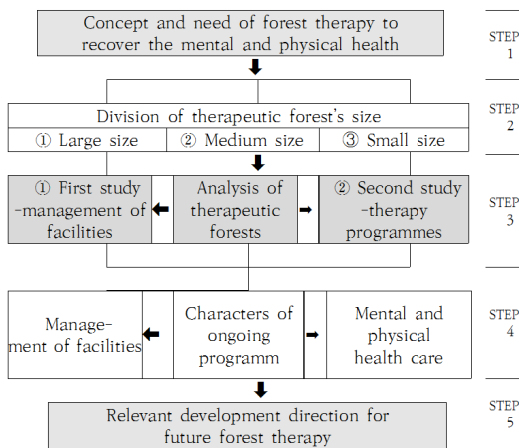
Concept and need of forest therapy to recover the mental and physical health

STEP 1

Division of therapeutic forest's size

① Large size

② Medium size

③ Small size

STEP 2

① First study -management of facilities

Analysis of therapeutic forests

② Second study -therapy programmes

STEP 3

Management of facilities

Characters of ongoing programm

Mental and physical health care

STEP 4

Relevant development direction for future forest therapy

STEP 5